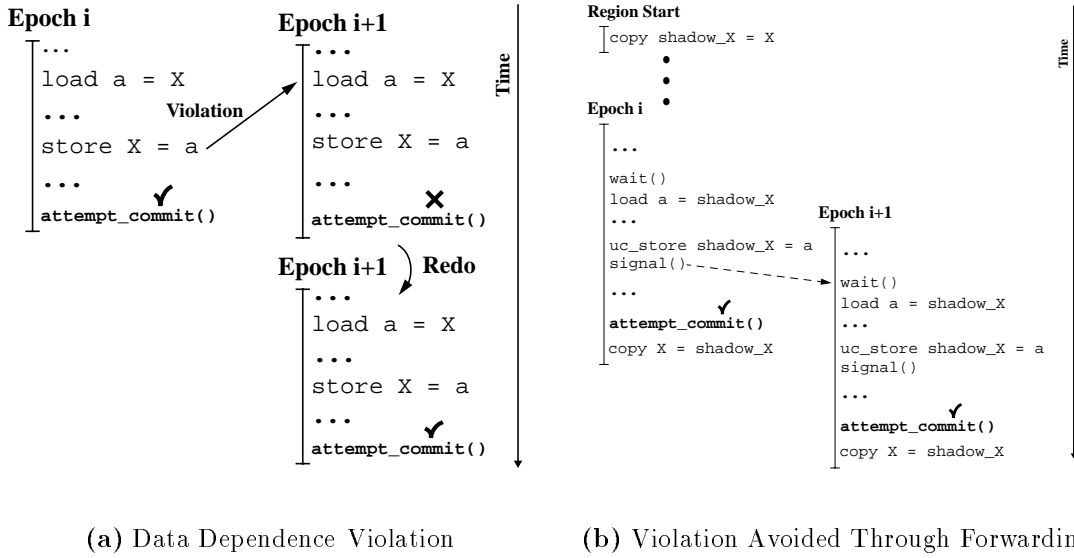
Epoch i
...
load a = X
...
store X = a
...
attempt_commit()

Violation

Epoch i+1
...
load a = X
...
store X = a
...
attempt_commit()

Redo

Epoch i+1
...
load a = X
...
store X = a
...
attempt_commit()

Time

(a) Data Dependence Violation

Region Start
copy shadow_X = X

Epoch i
...
wait()
load a = shadow_X
...
uc_store shadow_X = a
signal()
...
attempt_commit()
copy X = shadow_X

Epoch i+1
...
wait()
load a = shadow_X
...
uc_store shadow_X = a
signal()
...
attempt_commit()
copy X = shadow_X

Time

(b) Violation Avoided Through Forwardin